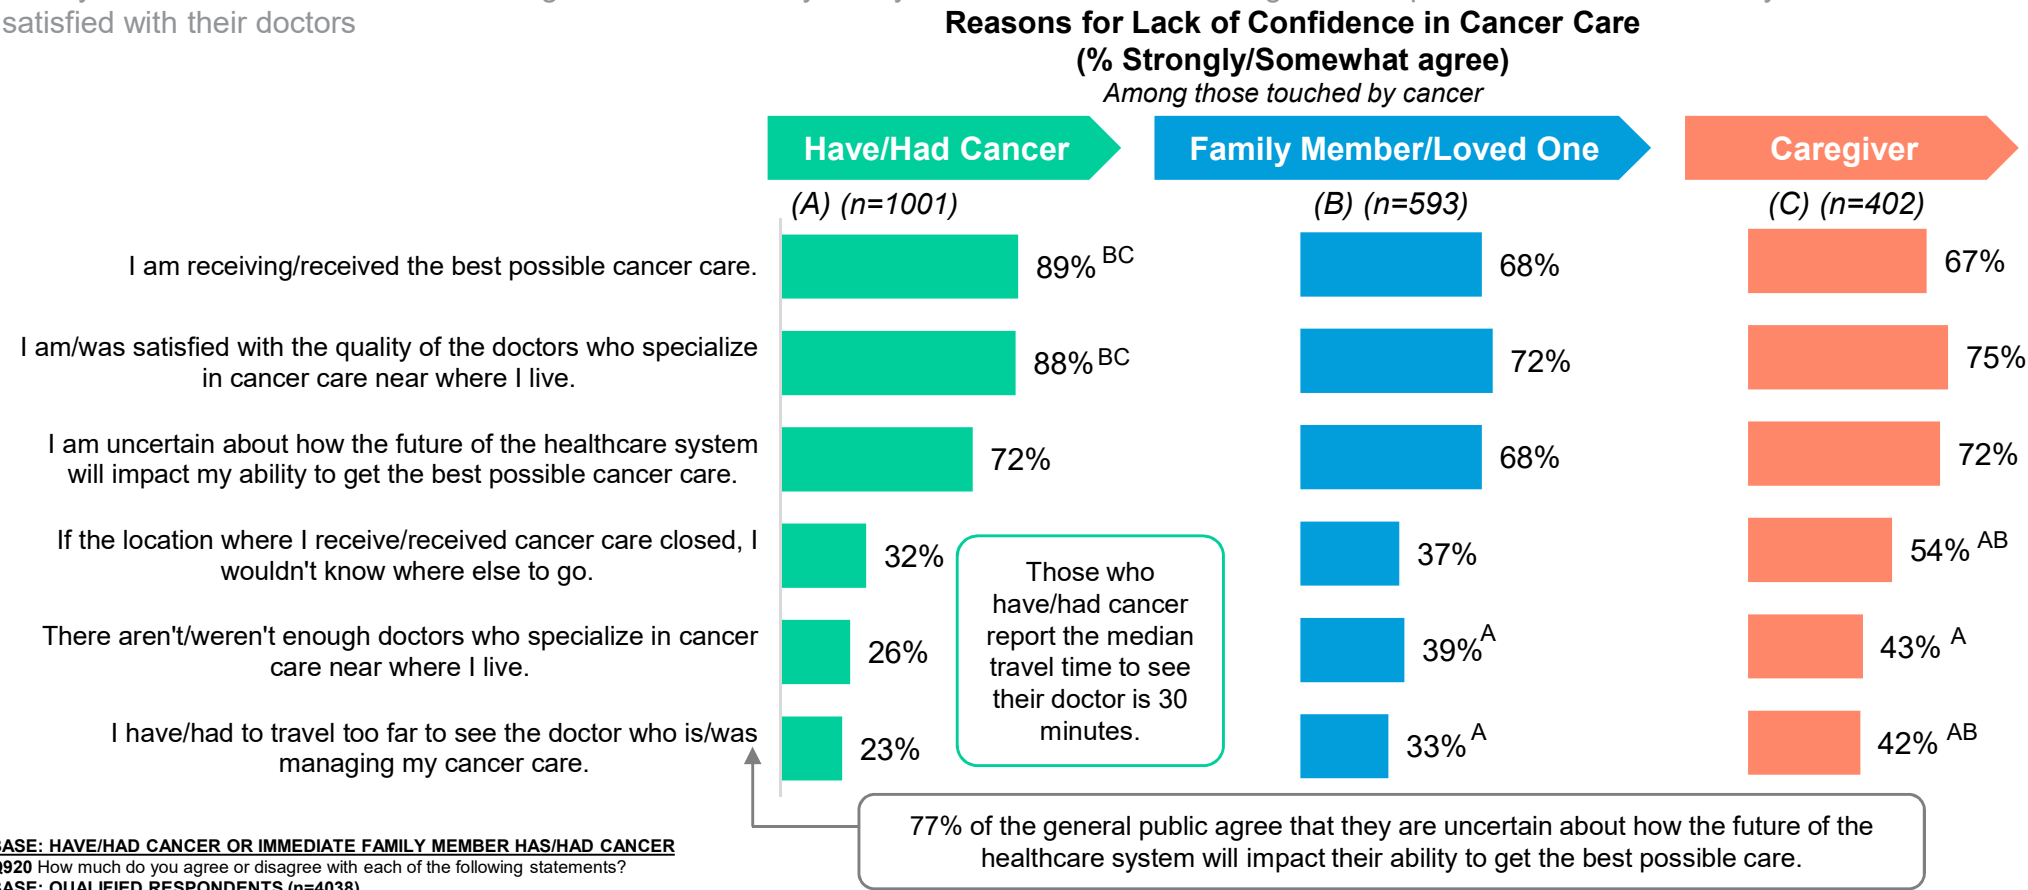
satisfied with their doctors

Reasons for Lack of Confidence in Cancer Care
(% Strongly/Somewhat agree)
Among those touched by cancer

| | Have/Had Cancer (A) (n=1001) | Family Member/Loved One (B) (n=593) | Caregiver (C) (n=402) |
|---|---|---|---|
| I am receiving/received the best possible cancer care. | 89% BC | 68% | 67% |
| I am/was satisfied with the quality of the doctors who specialize in cancer care near where I live. | 88% BC | 72% | 75% |
| I am uncertain about how the future of the healthcare system will impact my ability to get the best possible cancer care. | 72% | 68% | 72% |
| If the location where I receive/received cancer care closed, I wouldn't know where else to go. | 32% | 37% | 54% AB |
| There aren't/weren't enough doctors who specialize in cancer care near where I live. | 26% | 39% A | 43% A |
| I have/had to travel too far to see the doctor who is/was managing my cancer care. | 23% | 33% A | 42% AB |

Those who have/had cancer report the median travel time to see their doctor is 30 minutes.

77% of the general public agree that they are uncertain about how the future of the healthcare system will impact their ability to get the best possible care.

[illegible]ASE: HAVE/HAD CANCER OR IMMEDIATE FAMILY MEMBER HAS/HAD CANCER
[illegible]920 How much do you agree or disagree with each of the following statements?
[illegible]ASE: QUALIFIED RESPONDENTS (n=4038)